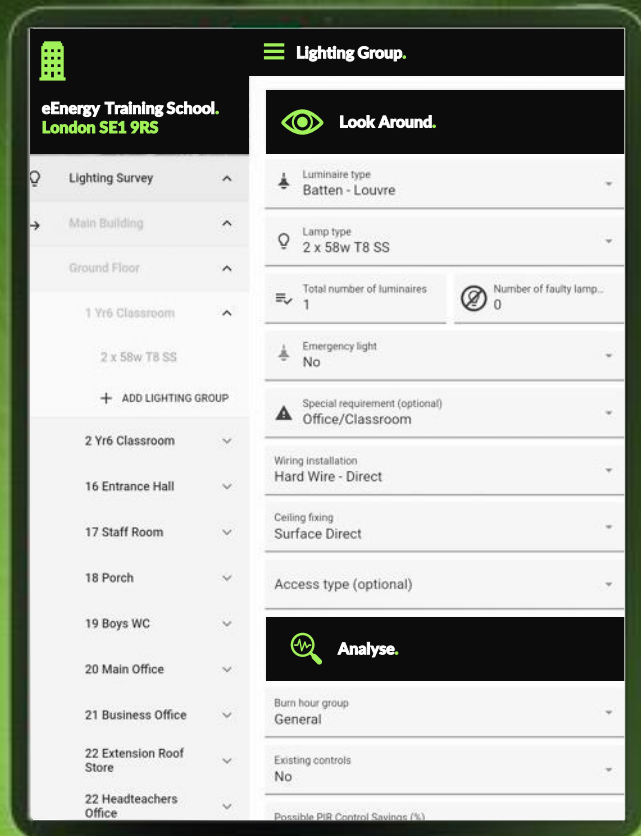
eEnergy Training School.
London SE1 9RS

Lighting Survey

Main Building

Ground Floor

1 Yr6 Classroom

2 x 58w T8 SS

+ ADD LIGHTING GROUP

2 Yr6 Classroom

16 Entrance Hall

17 Staff Room

18 Porch

19 Boys WC

20 Main Office

21 Business Office

22 Extension Roof Store

22 Headteachers Office

Lighting Group.

Look Around.

Luminaire type
Batten - Louvre

Lamp type
2 x 58w T8 SS

Total number of luminaires
1

Number of faulty lamp...
0

Emergency light
No

Special requirement (optional)
Office/Classroom

Wiring installation
Hard Wire - Direct

Ceiling fixing
Surface Direct

Access type (optional)

Analyse.

Burn hour group
General

Existing controls
No

Possible PIR Control Savings (%)